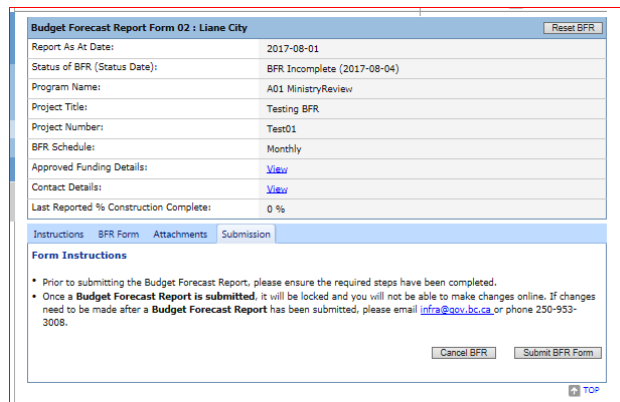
Budget Forecast Report Form 02 : Liane City

Reset BFR

| | |
|---|---|
| Report As At Date: | 2017-08-01 |
| Status of BFR (Status Date): | BFR Incomplete (2017-08-04) |
| Program Name: | A01 MinistryReview |
| Project Title: | Testing BFR |
| Project Number: | Test01 |
| BFR Schedule: | Monthly |
| Approved Funding Details: | View |
| Contact Details: | View |
| Last Reported % Construction Complete: | 0 % |

Instructions BFR Form Attachments Submission

Form Instructions

• Prior to submitting the Budget Forecast Report, please ensure the required steps have been completed.

• Once a **Budget Forecast Report is submitted**, it will be locked and you will not be able to make changes online. If changes need to be made after a **Budget Forecast Report** has been submitted, please email infra@gov.bc.ca or phone 250-953-3008.

Cancel BFR Submit BFR Form

TOP